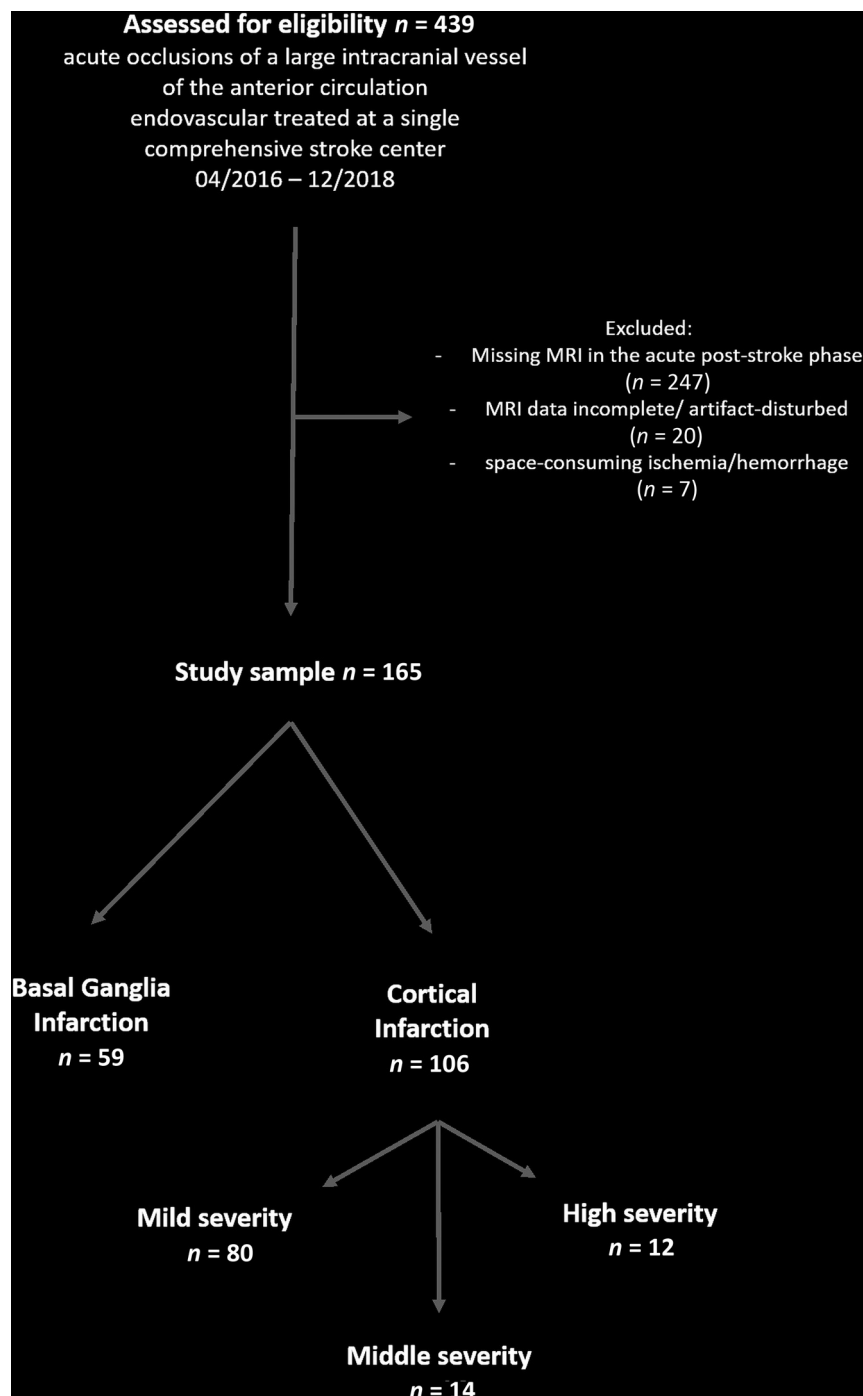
**Assessed for eligibility** $n$ **= 439**
acute occlusions of a large intracranial vessel of the anterior circulation endovascular treated at a single comprehensive stroke center
04/2016 – 12/2018

Excluded:
- Missing MRI in the acute post-stroke phase ($n$ = 247)
- MRI data incomplete/ artifact-disturbed ($n$ = 20)
- space-consuming ischemia/hemorrhage ($n$ = 7)

**Study sample** $n$ **= 165**

**Basal Ganglia Infarction**
$n$ **= 59**

**Cortical Infarction**
$n$ **= 106**

**Mild severity**
$n$ **= 80**

**High severity**
$n$ **= 12**

**Middle severity**
$n$ **= 14**